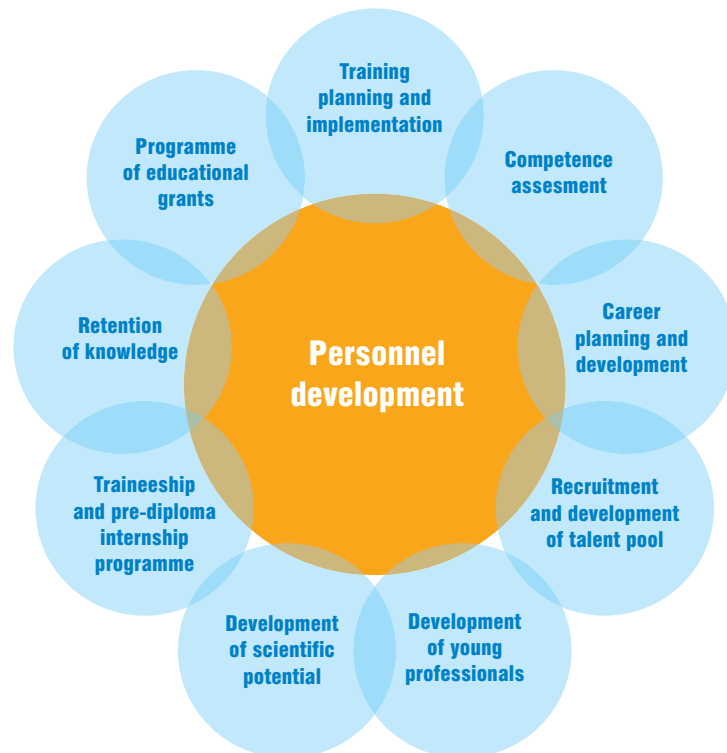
Training planning and implementation

Competence assesment

Career planning and development

Recruitment and development of talent pool

Development of young professionals

Development of scientific potential

Traineeship and pre-diploma internship programme

Retention of knowledge

Programme of educational grants

Personnel development